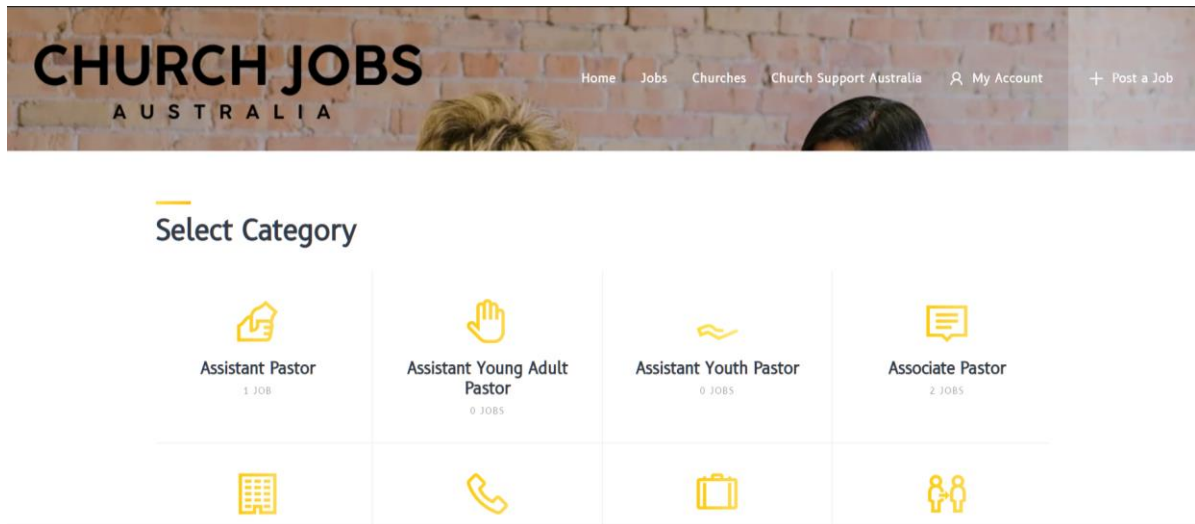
CHURCH JOBS
AUSTRALIA

Home Jobs Churches Church Support Australia My Account + Post a Job

Select Category

| Assistant Pastor 1 JOB | Assistant Young Adult Pastor 0 JOBS | Assistant Youth Pastor 0 JOBS | Associate Pastor 2 JOBS |
|---|---|---|---|